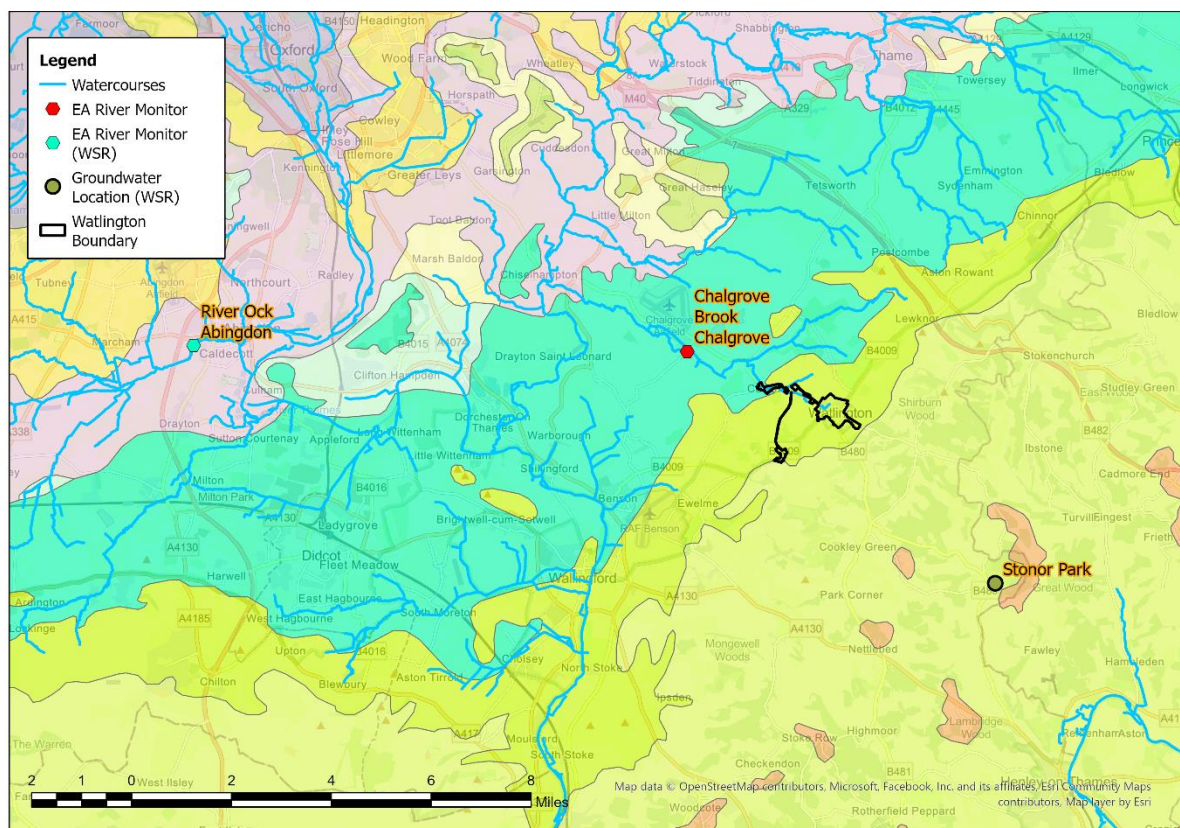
Legend
Watercourses
EA River Monitor
EA River Monitor (WSR)
Groundwater Location (WSR)
Watlington Boundary

River Ock Abingdon

Chalgrove Brook Chalgrove

Stonor Park

Farmoor
B4150
Headington
Oxford
Wood Farm
South Oxford
Horspath
Cowley
Littlemore
Kennington
Greater Leys
Garsington
Cuddesdon
Wheatley
Waterstock
Tiddington
M40
Shabbington
Thame
Towersey
Ilmer
Longwick
A4129
A329
B4012
A4445
Great Milton
Great Haseley
Little Milton
Tetsworth
Emmington
Sydenham
Bledlow
Chinnor
Postcombe
Aston Rowant
Lewknor
B4009
Stokenchurch
Studley Green
Bledlow
Toot Baldon
Marsh Baldon
Chiselhampton
Radley
Northcourt
Abingdon
Tubney
A415
Marcham
Caldecott
B4015
A4074
Clifton Hampden
Drayton Saint Leonard
Chalgrove
Culham
Drayton
Sutton Courtenay
Appleford
Long Wittenham
Little Wittenham
Dorchester On Thames
Warborough
Stadhampton
Shillingford
Watlington
Shirburn Wood
B480
B482
Ibstone
Cadmore End
Milton
Milton Park
B4016
A4130
Ladygrove
Brightwell-cum-Sotwell
Benson
B4009
Ewelme
RAF Benson
A4130
Didcot
Fleet Meadow
Harwell
Wallingford
Cookley Green
Turville
Fingest
Frieth
Great Wood
Park Corner
Ardington
East Hagbourne
West Hagbourne
South Moreton
A4185
Lockinge
Upton
B4016
Cholsey
North Stoke
Mongewell Woods
Nettlebed
Fawley
Hambleden
Chilton
Blewbury
Aston Tirrold
Ipsden
Highmoor
Lambridge Wood
The Warren
West Ilsley
A417
Moulsford
South Stoke
Stoke Row
Checkendon
B481
Remenham
Aston
Henley-on-Thames
Woodcote
Rotherfield Peppard

2 1 0 2 4 6 8
Miles

Map data © OpenStreetMap contributors, Microsoft, Facebook, Inc. and its affiliates, Esri Community Maps contributors, Map layer by Esri